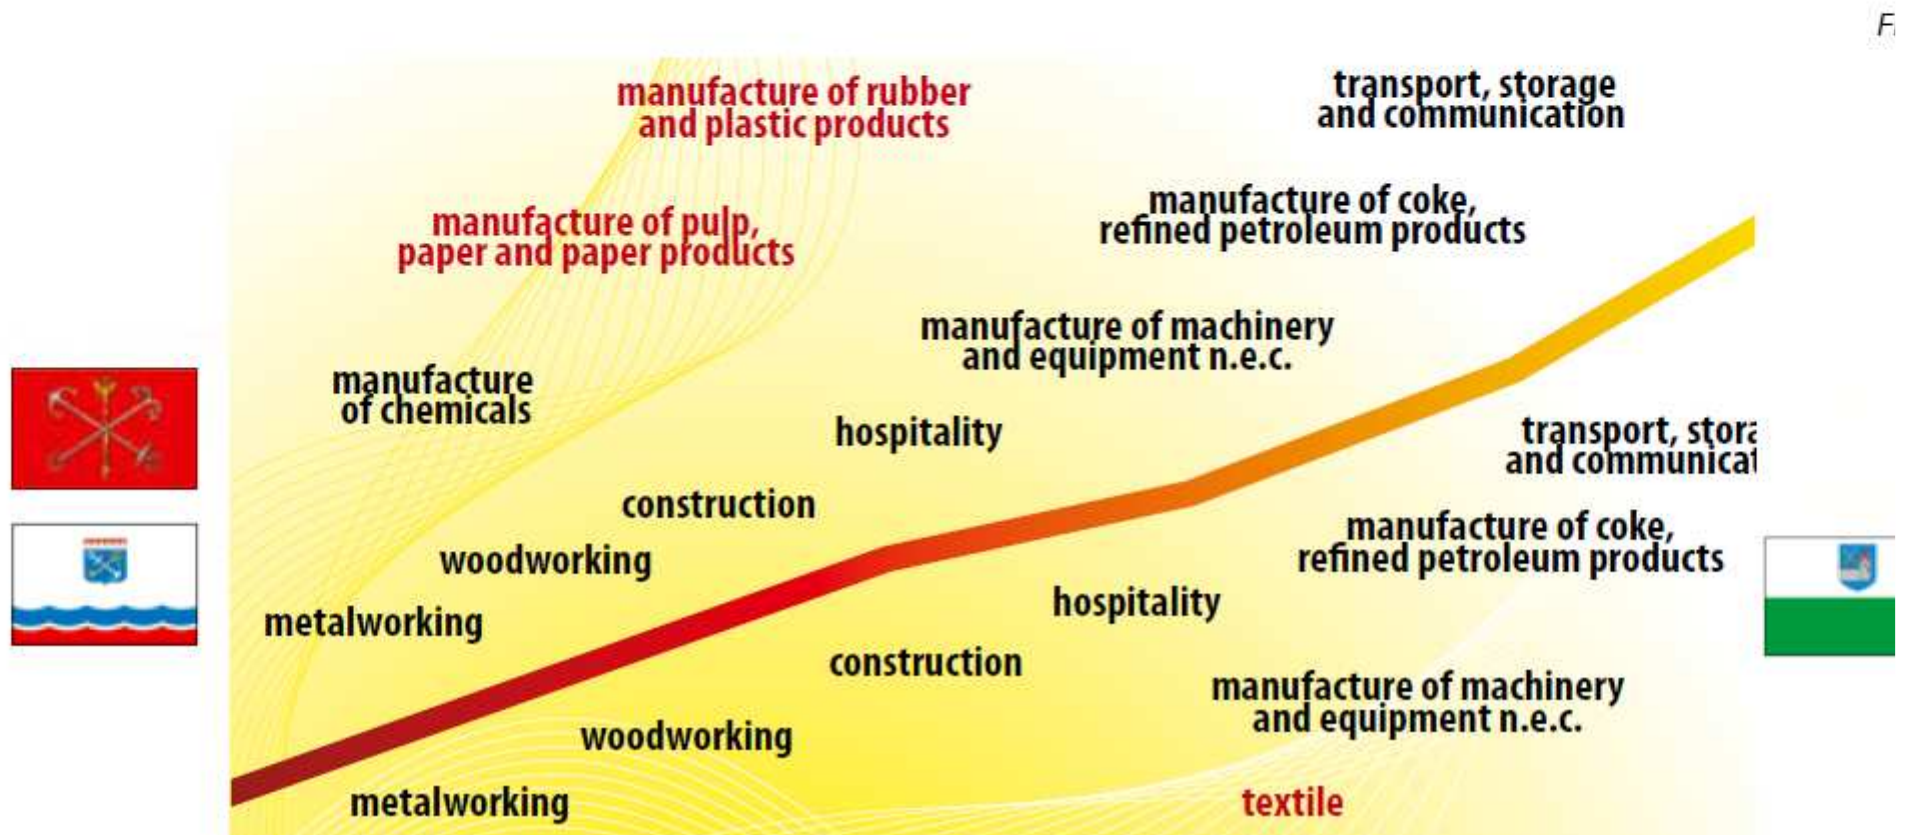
F

manufacture of rubber and plastic products

transport, storage and communication

manufacture of pulp, paper and paper products

manufacture of coke, refined petroleum products

manufacture of machinery and equipment n.e.c.

manufacture of chemicals

hospitality

construction

woodworking

metalworking

transport, stora and communicat

manufacture of coke, refined petroleum products

hospitality

construction

manufacture of machinery and equipment n.e.c.

woodworking

metalworking

textile